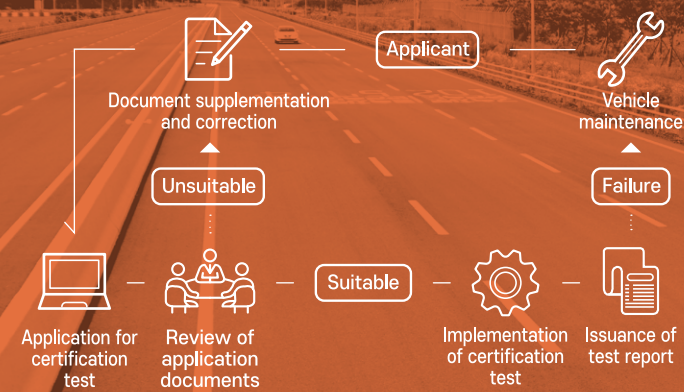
Applicant

Document supplementation and correction

Vehicle maintenance

Unsuitable

Failure

Suitable

Application for certification test

Review of application documents

Implementation of certification test

Issuance of test report